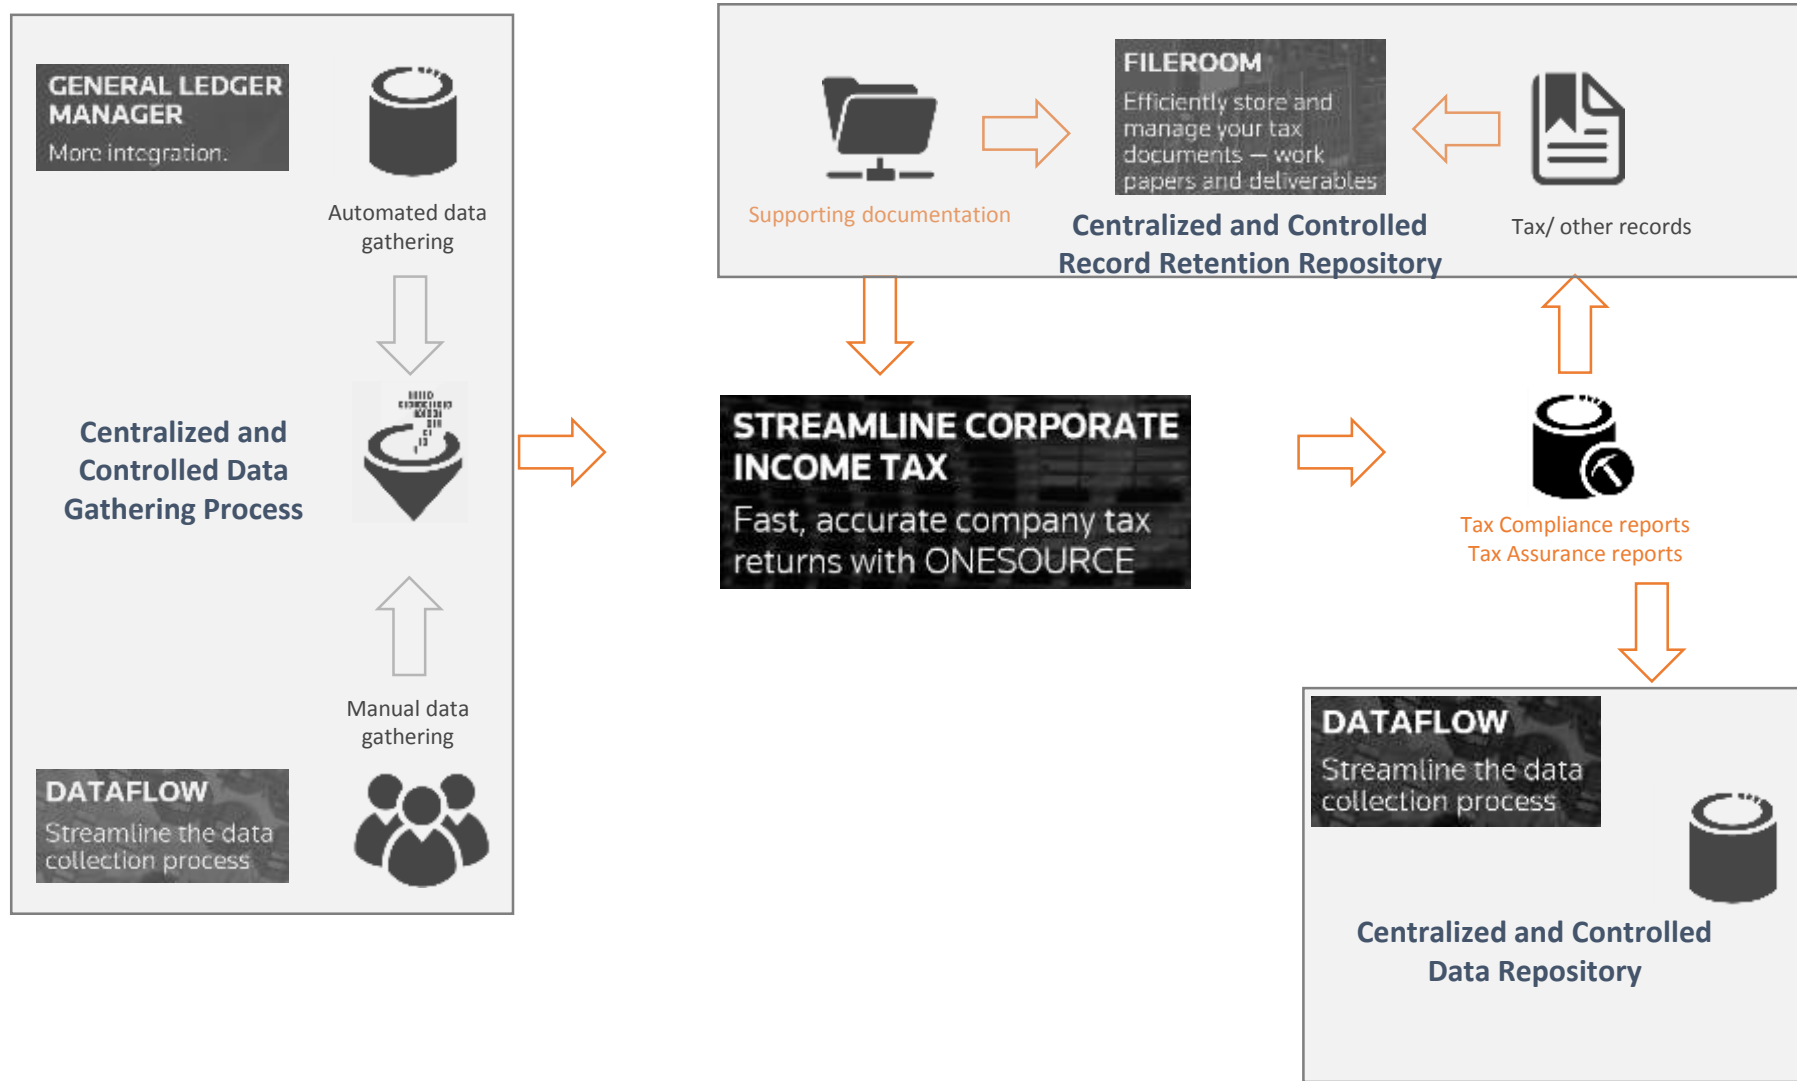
GENERAL LEDGER MANAGER
More integration.

Automated data gathering

Centralized and Controlled Data Gathering Process

Manual data gathering

DATAFLOW
Streamline the data collection process

Supporting documentation

FILEROOM
Efficiently store and manage your tax documents — work papers and deliverables

Tax/ other records

Centralized and Controlled Record Retention Repository

STREAMLINE CORPORATE INCOME TAX
Fast, accurate company tax returns with ONESOURCE

Tax Compliance reports
Tax Assurance reports

DATAFLOW
Streamline the data collection process

Centralized and Controlled Data Repository